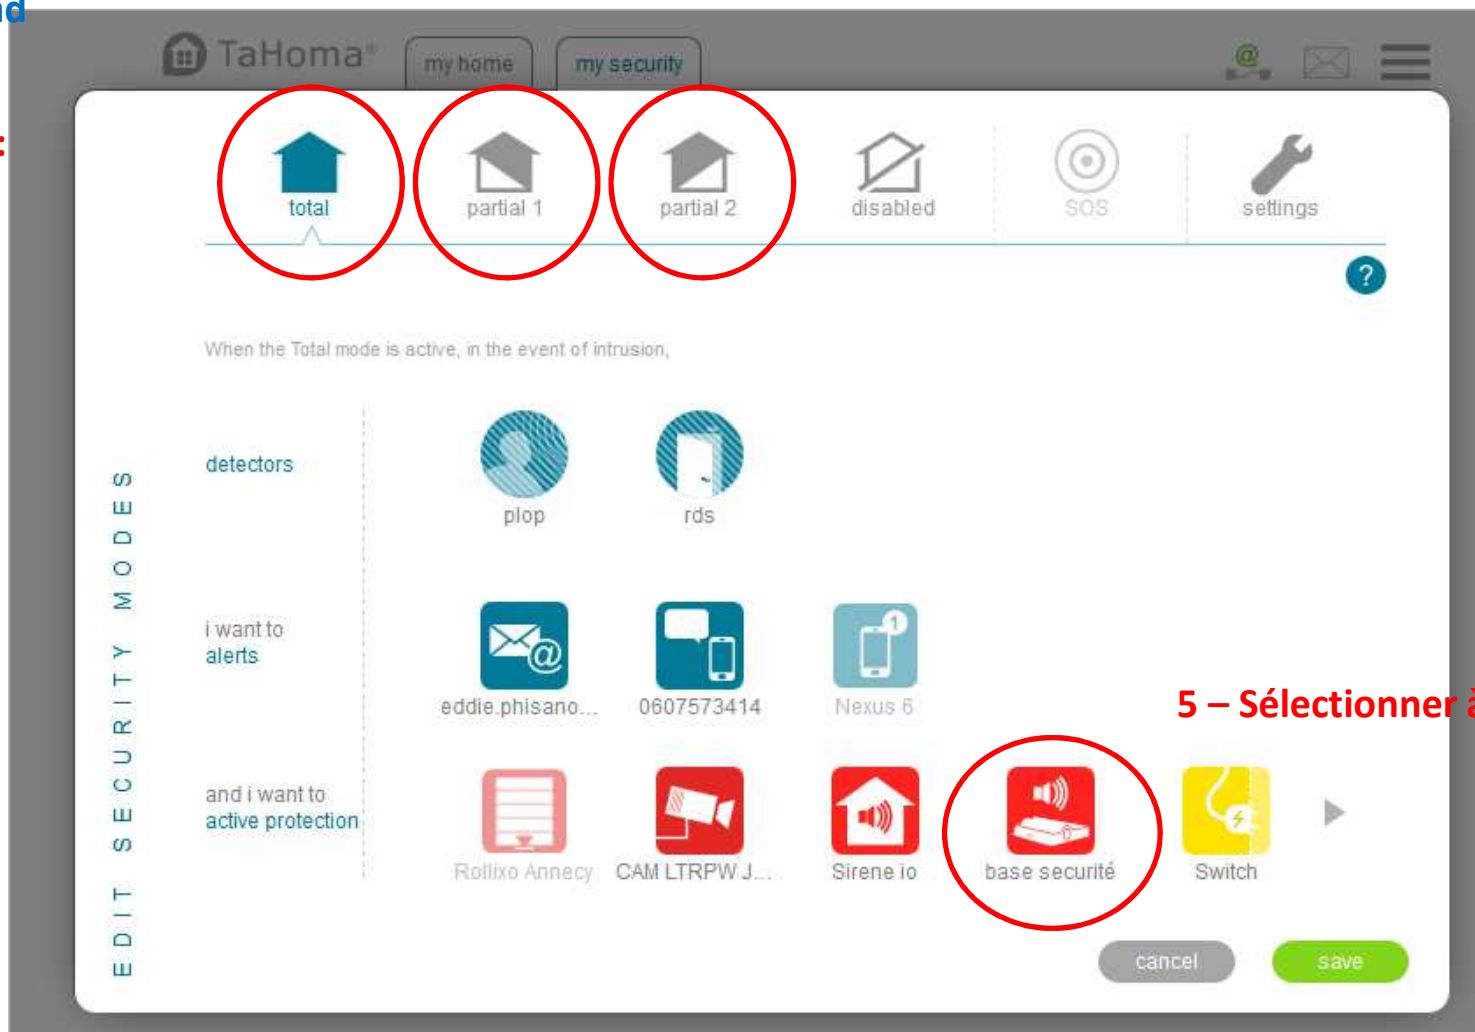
TaHoma®

my home

my security

total

partial 1

partial 2

disabled

SOS

settings

?

EDIT SECURITY MODES

When the Total mode is active, in the event of intrusion,

detectors

plop

rds

i want to alerts

eddie.phisano...

0607573414

Nexus 5

5 – Sélectionner

and i want to active protection

Rollixo Annecy

CAM LTRPW J...

Sirene io

base securité

Switch

cancel

save